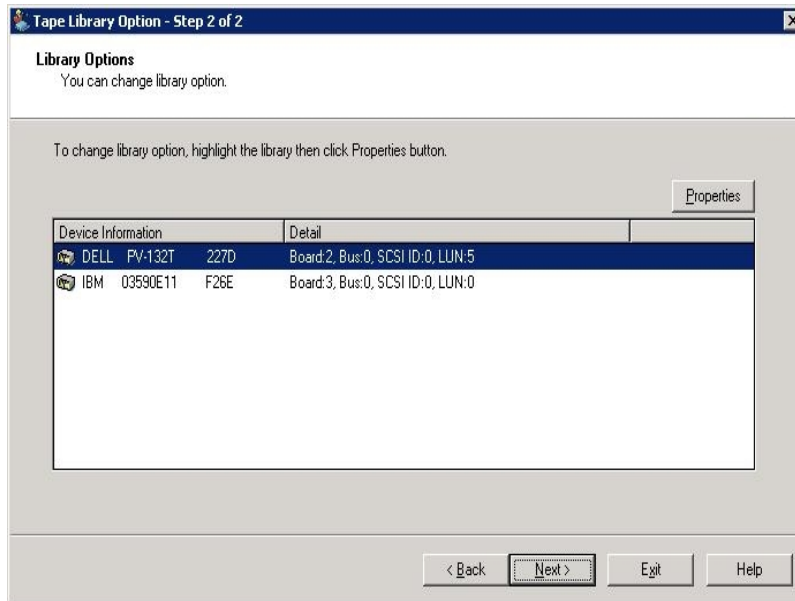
Tape Library Option - Step 2 of 2

Library Options
You can change library option.

To change library option, highlight the library then click Properties button.

Properties

| Device Information | Detail |
|---|---|
| DELL PV-132T 227D | Board:2, Bus:0, SCSI ID:0, LUN:5 |
| IBM 03590E11 F26E | Board:3, Bus:0, SCSI ID:0, LUN:0 |

< Back
Next >
Exit
Help